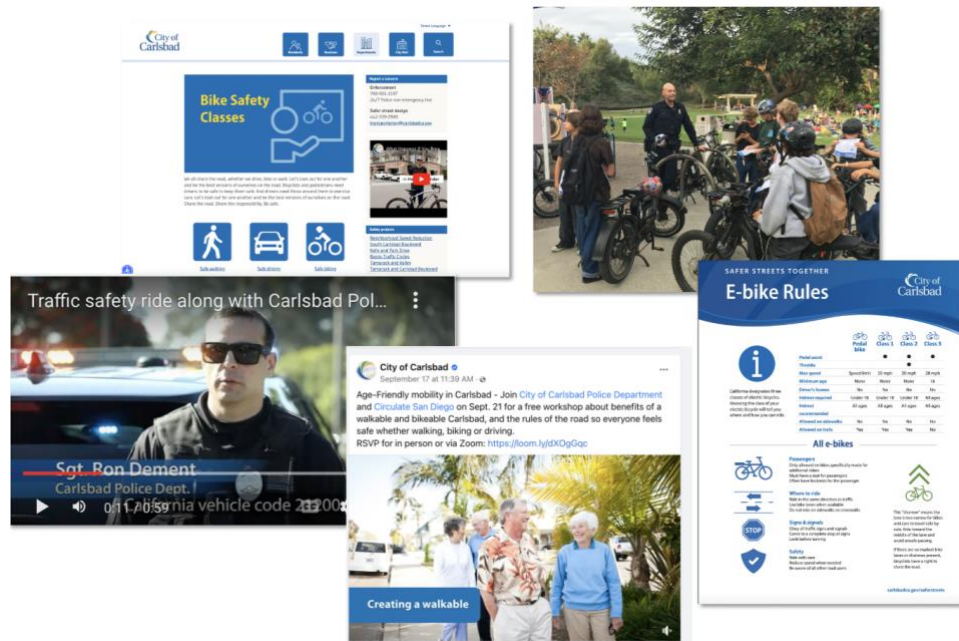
City of Carlsbad

Bike Safety Classes

Safe walking Safe driving Safe biking

Traffic safety ride along with Carlsbad Pol...

Sgt. Ron Dement
Carlsbad Police Dept.
California vehicle code 21200

0:11 / 0:59

City of Carlsbad
September 17 at 11:39 AM

Age-Friendly mobility in Carlsbad - Join City of Carlsbad Police Department and Circulate San Diego on Sept. 21 for a free workshop about benefits of a walkable and bikeable Carlsbad, and the rules of the road so everyone feels safe whether walking, biking or driving.
RSVP for in person or via Zoom: https://loom.ly/dXOgGqc

Creating a walkable

SAFER STREETS TOGETHER
E-bike Rules
City of Carlsbad

Pedal bike Class 1 Class 2 Class 3

All e-bikes

Passengers
Where to ride
Signs & signals
Safety

carlsbadca.gov/saferstreets